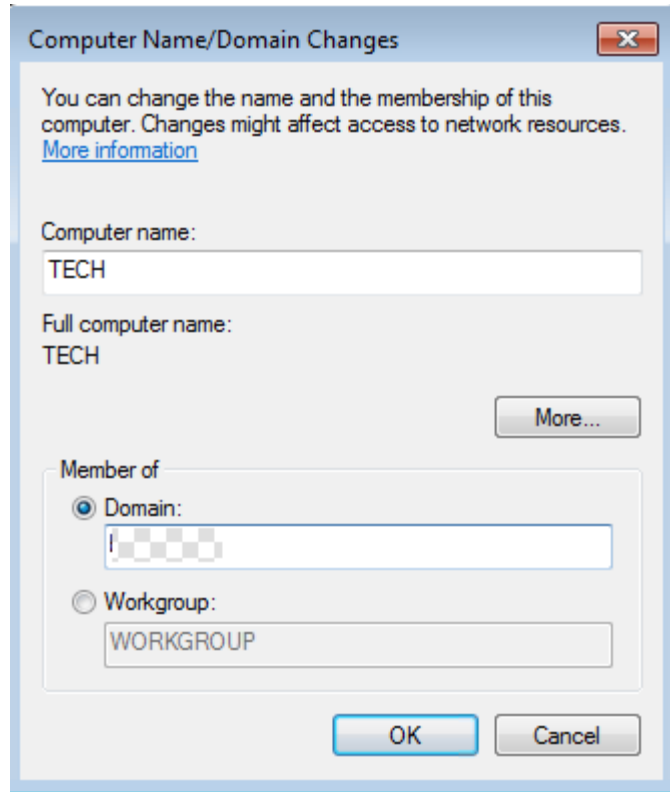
Computer Name/Domain Changes

You can change the name and the membership of this computer. Changes might affect access to network resources.
More information

Computer name:
TECH

Full computer name:
TECH

More...

Member of
Domain:
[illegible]

Workgroup:
WORKGROUP

OK
Cancel